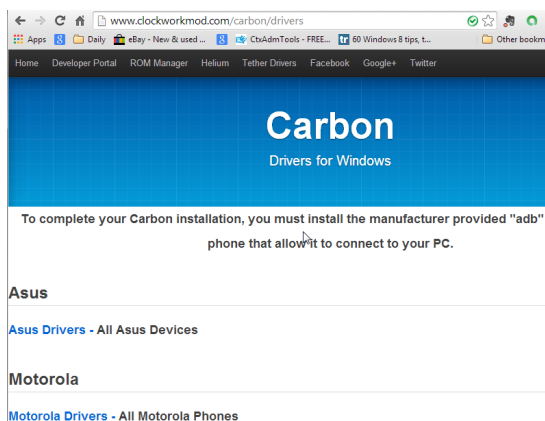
www.clockworkmod.com/carbon/drivers

Apps Daily eBay - New & used ... CtxAdmTools - FREE... 60 Windows 8 tips, t... Other bookm

Home Developer Portal ROM Manager Helium Tether Drivers Facebook Google+ Twitter

Carbon

Drivers for Windows

To complete your Carbon installation, you must install the manufacturer provided "adb" phone that allow it to connect to your PC.

Asus

Asus Drivers - All Asus Devices

Motorola

Motorola Drivers - All Motorola Phones